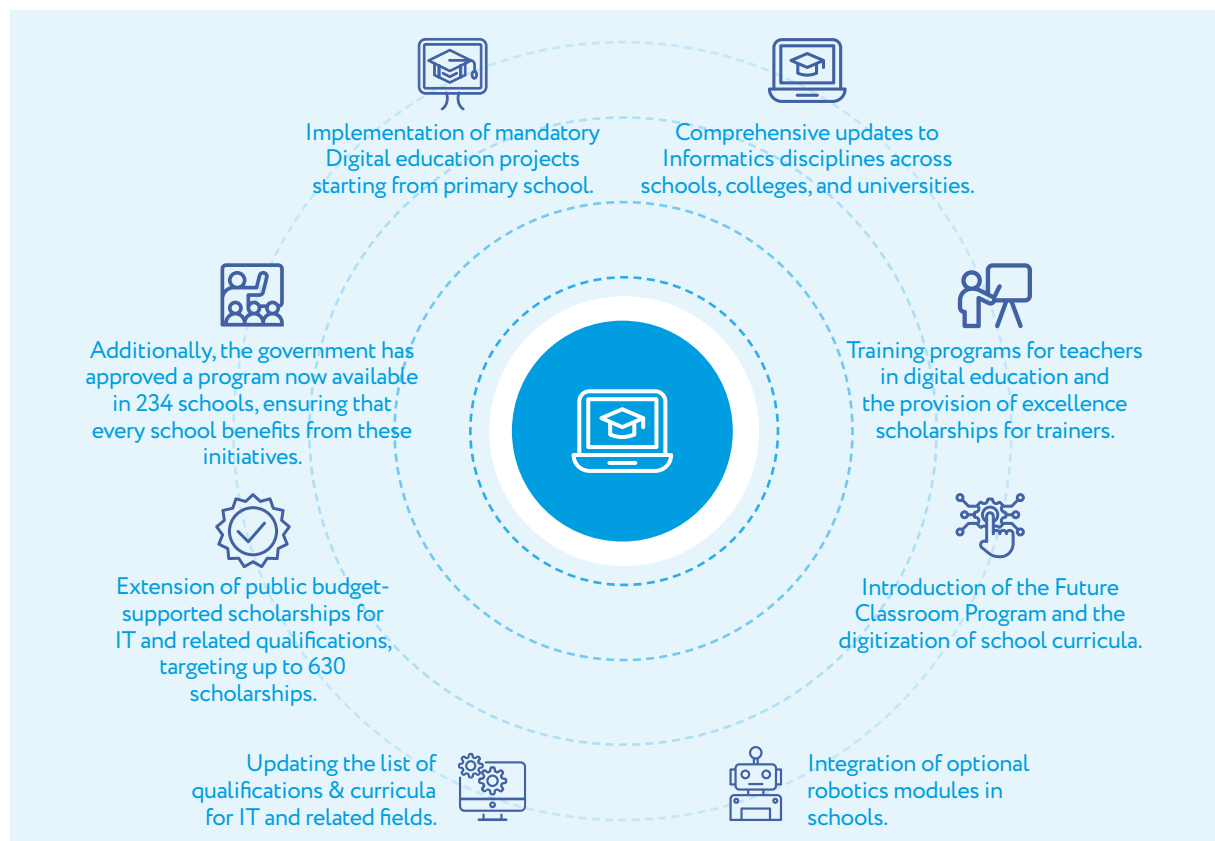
Implementation of mandatory Digital education projects starting from primary school.

Comprehensive updates to Informatics disciplines across schools, colleges, and universities.

Additionally, the government has approved a program now available in 234 schools, ensuring that every school benefits from these initiatives.

Training programs for teachers in digital education and the provision of excellence scholarships for trainers.

Extension of public budget-supported scholarships for IT and related qualifications, targeting up to 630 scholarships.

Introduction of the Future Classroom Program and the digitization of school curricula.

Updating the list of qualifications & curricula for IT and related fields.

Integration of optional robotics modules in schools.